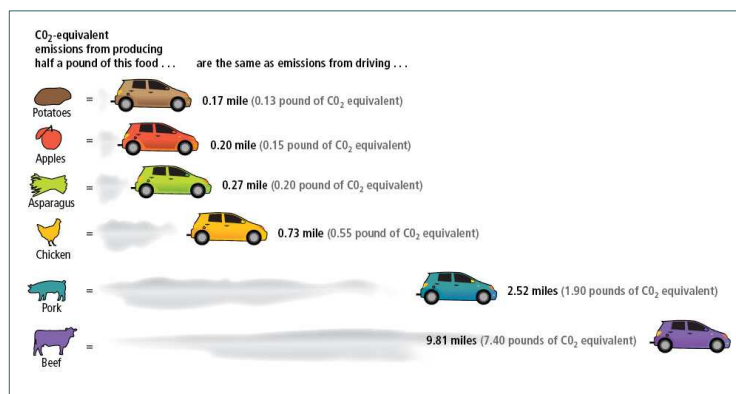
$CO_2$-equivalent emissions from producing half a pound of this food . . .

are the same as emissions from driving . . .

Potatoes = 0.17 mile (0.13 pound of $CO_2$ equivalent)

Apples = 0.20 mile (0.15 pound of $CO_2$ equivalent)

Asparagus = 0.27 mile (0.20 pound of $CO_2$ equivalent)

Chicken = 0.73 mile (0.55 pound of $CO_2$ equivalent)

Pork = 2.52 miles (1.90 pounds of $CO_2$ equivalent)

Beef = 9.81 miles (7.40 pounds of $CO_2$ equivalent)